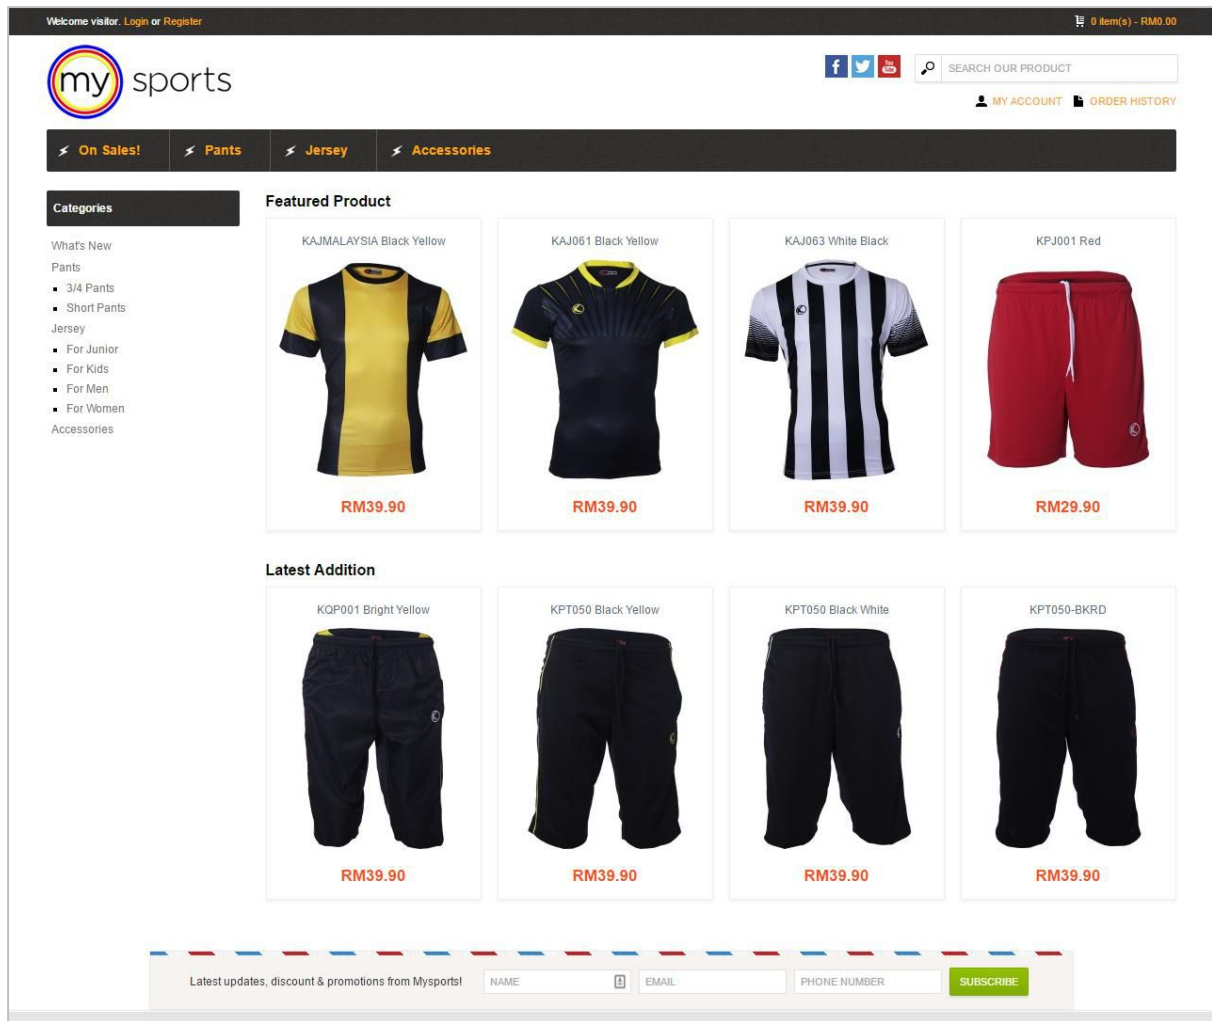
Welcome visitor. Login or Register

0 item(s) - RM0.00

my sports

SEARCH OUR PRODUCT

MY ACCOUNT ORDER HISTORY

On Sales! Pants Jersey Accessories

Categories

What's New
Pants
- 3/4 Pants
- Short Pants
Jersey
- For Junior
- For Kids
- For Men
- For Women
Accessories

Featured Product

KAJMALAYSIA Black Yellow
RM39.90

KAJ061 Black Yellow
RM39.90

KAJ063 White Black
RM39.90

KPJ001 Red
RM29.90

Latest Addition

KQP001 Bright Yellow
RM39.90

KPT050 Black Yellow
RM39.90

KPT050 Black White
RM39.90

KPT050-BKRD
RM39.90

Latest updates, discount & promotions from Mysports!

NAME EMAIL PHONE NUMBER SUBSCRIBE